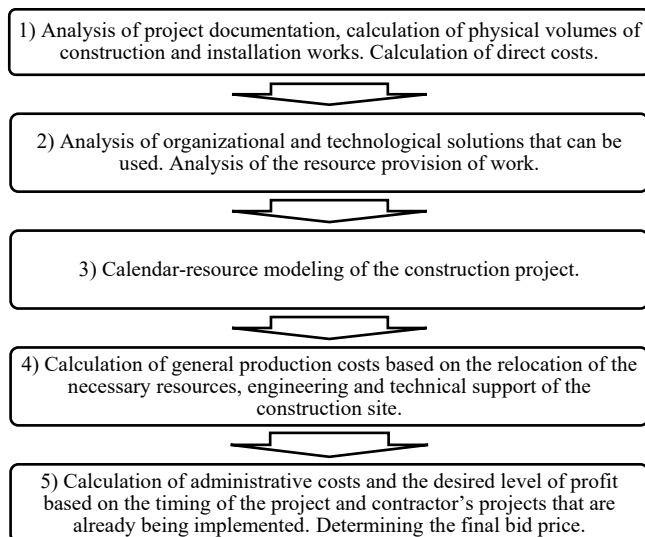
1) Analysis of project documentation, calculation of physical volumes of construction and installation works. Calculation of direct costs.

2) Analysis of organizational and technological solutions that can be used. Analysis of the resource provision of work.

3) Calendar-resource modeling of the construction project.

4) Calculation of general production costs based on the relocation of the necessary resources, engineering and technical support of the construction site.

5) Calculation of administrative costs and the desired level of profit based on the timing of the project and contractor's projects that are already being implemented. Determining the final bid price.